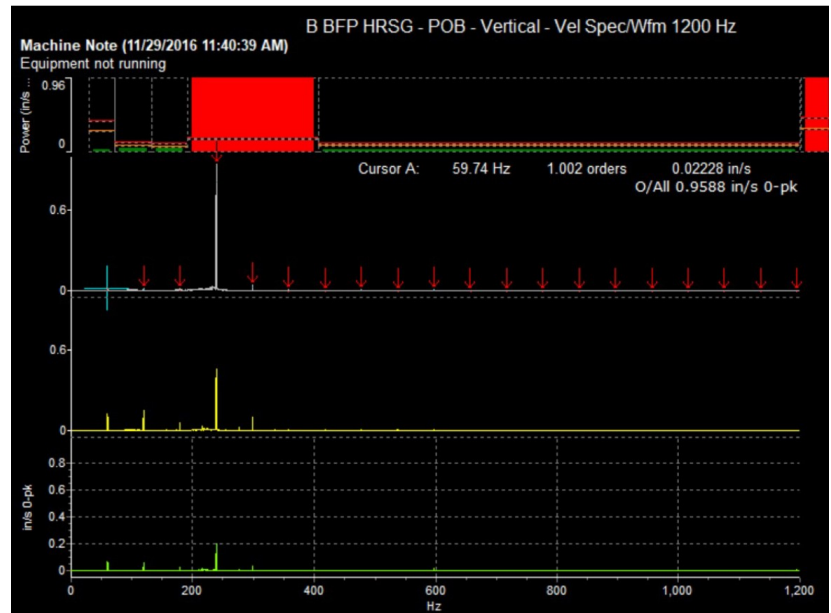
B BFP HRSG - POB - Vertical - Vel Spec/Wfm 1200 Hz

Machine Note (11/29/2016 11:40:39 AM)

Equipment not running

Power (in/s

0.96

0

Cursor A: 59.74 Hz 1.002 orders 0.02228 in/s

O/All 0.9588 in/s 0-pk

0.6

0

0.6

0

0.8

0.6

0.4

0.2

0

in/s 0-pk

0 200 400 600 800 1,000 1,200

Hz